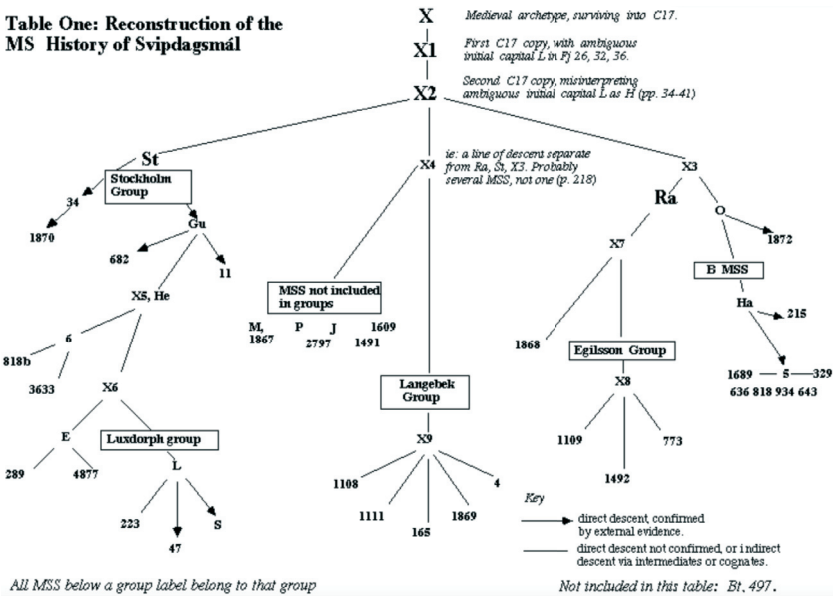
Table One: Reconstruction of the MS History of Svipdagsmál

X Medieval archetype, surviving into C17.

X1 First C17 copy, with ambiguous initial capital L in Fj 26, 32, 36.

X2 Second C17 copy, misinterpreting ambiguous initial capital L as H (pp. 34-41)

St

Stockholm Group

34

1870

Gu

682

11

X5, He

6

818b

3633

X6

E

Luxdorph group

289

4877

L

223

S

47

X4 ie: a line of descent separate from Ra, St, X3. Probably several MSS, not one (p. 218)

MSS not included in groups

M, 1867

P 2797

J 1491

1609

Langebek Group

X9

1108

4

1111

165

1869

X3

Ra

X7

1868

Egilsson Group

X8

1109

773

1492

O

1872

B MSS

Ha

215

1689

5

329

636 818 934 643

Key

direct descent, confirmed by external evidence.

direct descent not confirmed, or indirect descent via intermediates or cognates.

All MSS below a group label belong to that group

Not included in this table: Bt, 497.